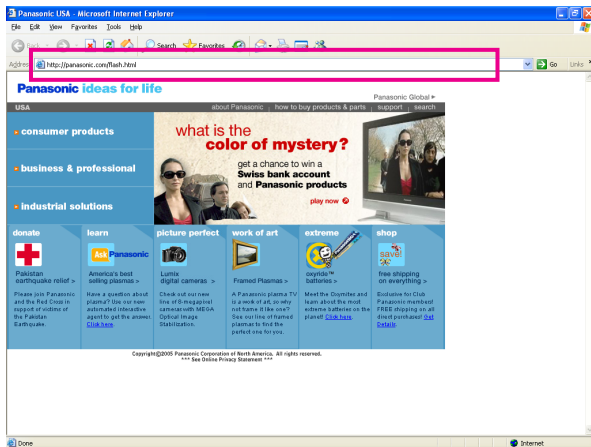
Panasonic USA - Microsoft Internet Explorer

File Edit View Favorites Tools Help

Back Search Favorites

Address http://panasonic.com/flash.html Go Links

Panasonic ideas for life

Panasonic Global ▸

USA

about Panasonic | how to buy products & parts | support | search

▸ consumer products

▸ business & professional

▸ industrial solutions

what is the color of mystery?

get a chance to win a Swiss bank account and Panasonic products

play now

donate

Pakistan earthquake relief >

Please join Panasonic and the Red Cross in support of victims of the Pakistan Earthquake.

learn

Ask Panasonic

America's best selling plasmas >

Have a question about plasma? Use our new automated interactive agent to get the answer. Click here.

picture perfect

Lumix digital cameras >

Check out our new line of 8-megapixel cameras with MEGA Optical Image Stabilization.

work of art

Framed Plasmas >

A Panasonic plasma TV is a work of art, so why not frame it like one? See our line of framed plasmas to find the perfect one for you.

extreme

oxyride™ batteries >

Meet the Oxymites and learn about the most extreme batteries on the planet! Click here.

shop

save!

free shipping on everything >

Exclusive for Club Panasonic members! FREE shipping on all direct purchases! Get Details.

Copyright©2005 Panasonic Corporation of North America. All rights reserved.
*** See Online Privacy Statement ***

Done

Internet